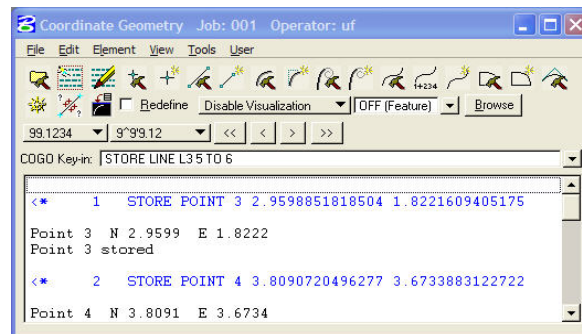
Coordinate Geometry Job: 001 Operator: uf

File Edit Element View Tools User

1+234

Redefine Disable Visualization OFF (Feature) Browse

99.1234 9^9'9.12 << < > >>

COGO Key-in: STORE LINE L3 5 TO 6

<* 1 STORE POINT 3 2.9598851818504 1.8221609405175

Point 3 N 2.9599 E 1.8222
Point 3 stored

<* 2 STORE POINT 4 3.8090720496277 3.6733883122722

Point 4 N 3.8091 E 3.6734